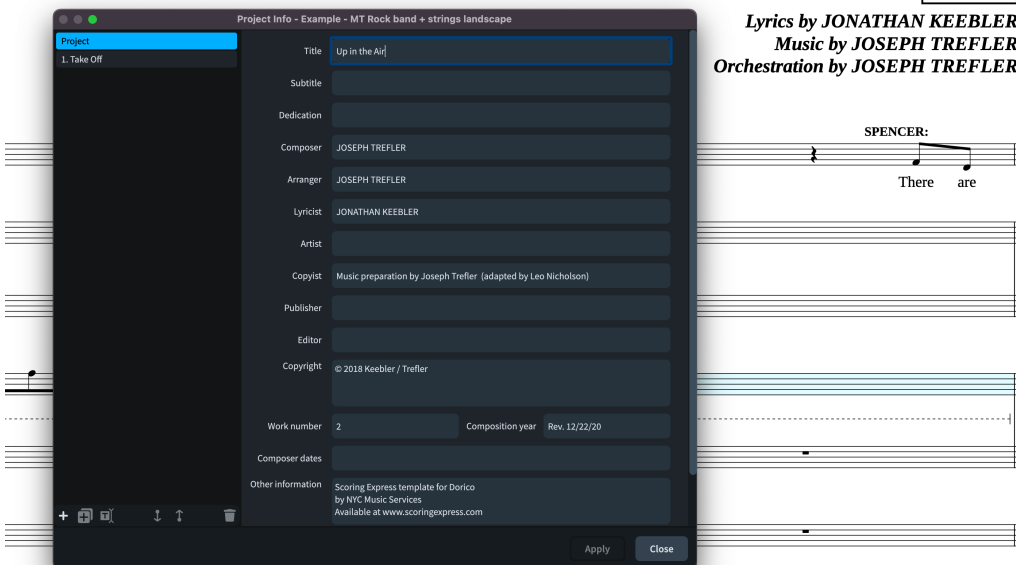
Project Info - Example - MT Rock band + strings landscape

Project
1. Take Off

Title Up in the Air
Subtitle
Dedication
Composer JOSEPH TREFLER
Arranger JOSEPH TREFLER
Lyricist JONATHAN KEEBLER
Artist
Copyist Music preparation by Joseph Trefler (adapted by Leo Nicholson)
Publisher
Editor
Copyright © 2018 Keebler / Trefler
Work number 2 Composition year Rev. 12/22/20
Composer dates
Other information Scoring Express template for Dorico
by NYC Music Services
Available at www.scoringexpress.com

Apply Close

Lyrics by JONATHAN KEEBLER
Music by JOSEPH TREFLER
Orchestration by JOSEPH TREFLER

SPENCER:
There are